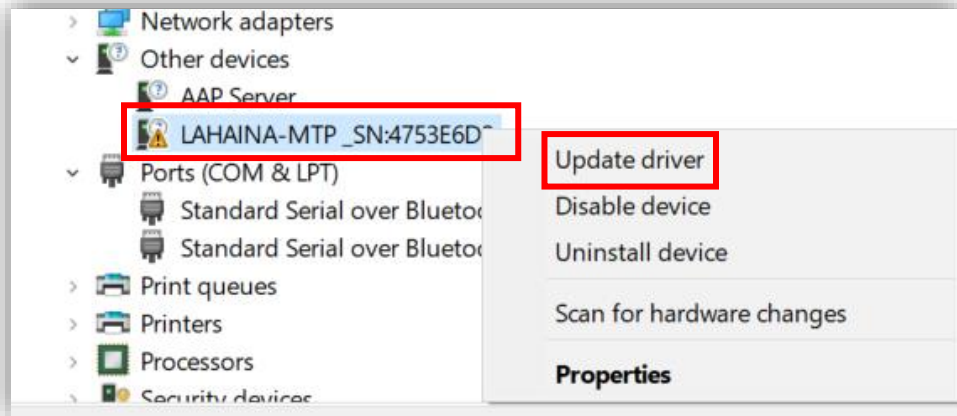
Network adapters
Other devices
AAP Server
LAHAINA-MTP _SN:4753E6D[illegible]
Ports (COM & LPT)
Standard Serial over Blueto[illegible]
Standard Serial over Blueto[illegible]
Print queues
Printers
Processors
Security devices

Update driver
Disable device
Uninstall device
Scan for hardware changes
Properties